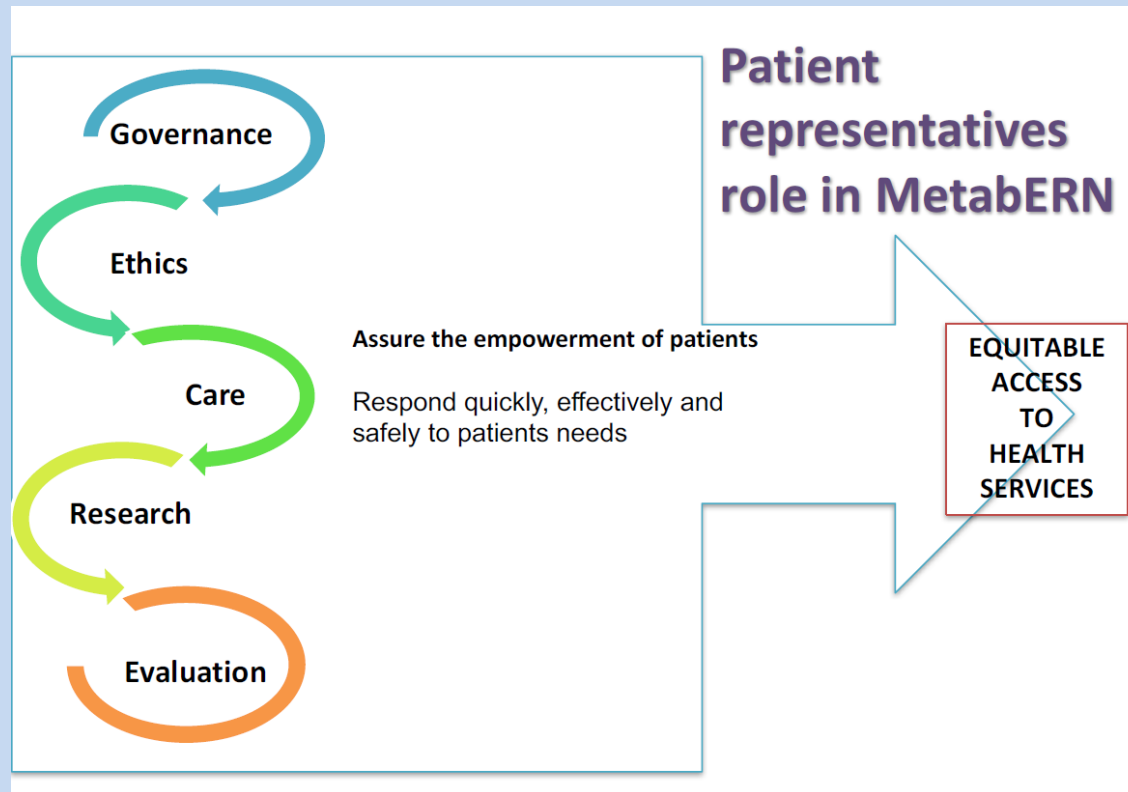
Patient representatives role in MetabERN

Governance

Ethics

Care

Research

Evaluation

Assure the empowerment of patients

Respond quickly, effectively and safely to patients needs

EQUITABLE ACCESS TO HEALTH SERVICES